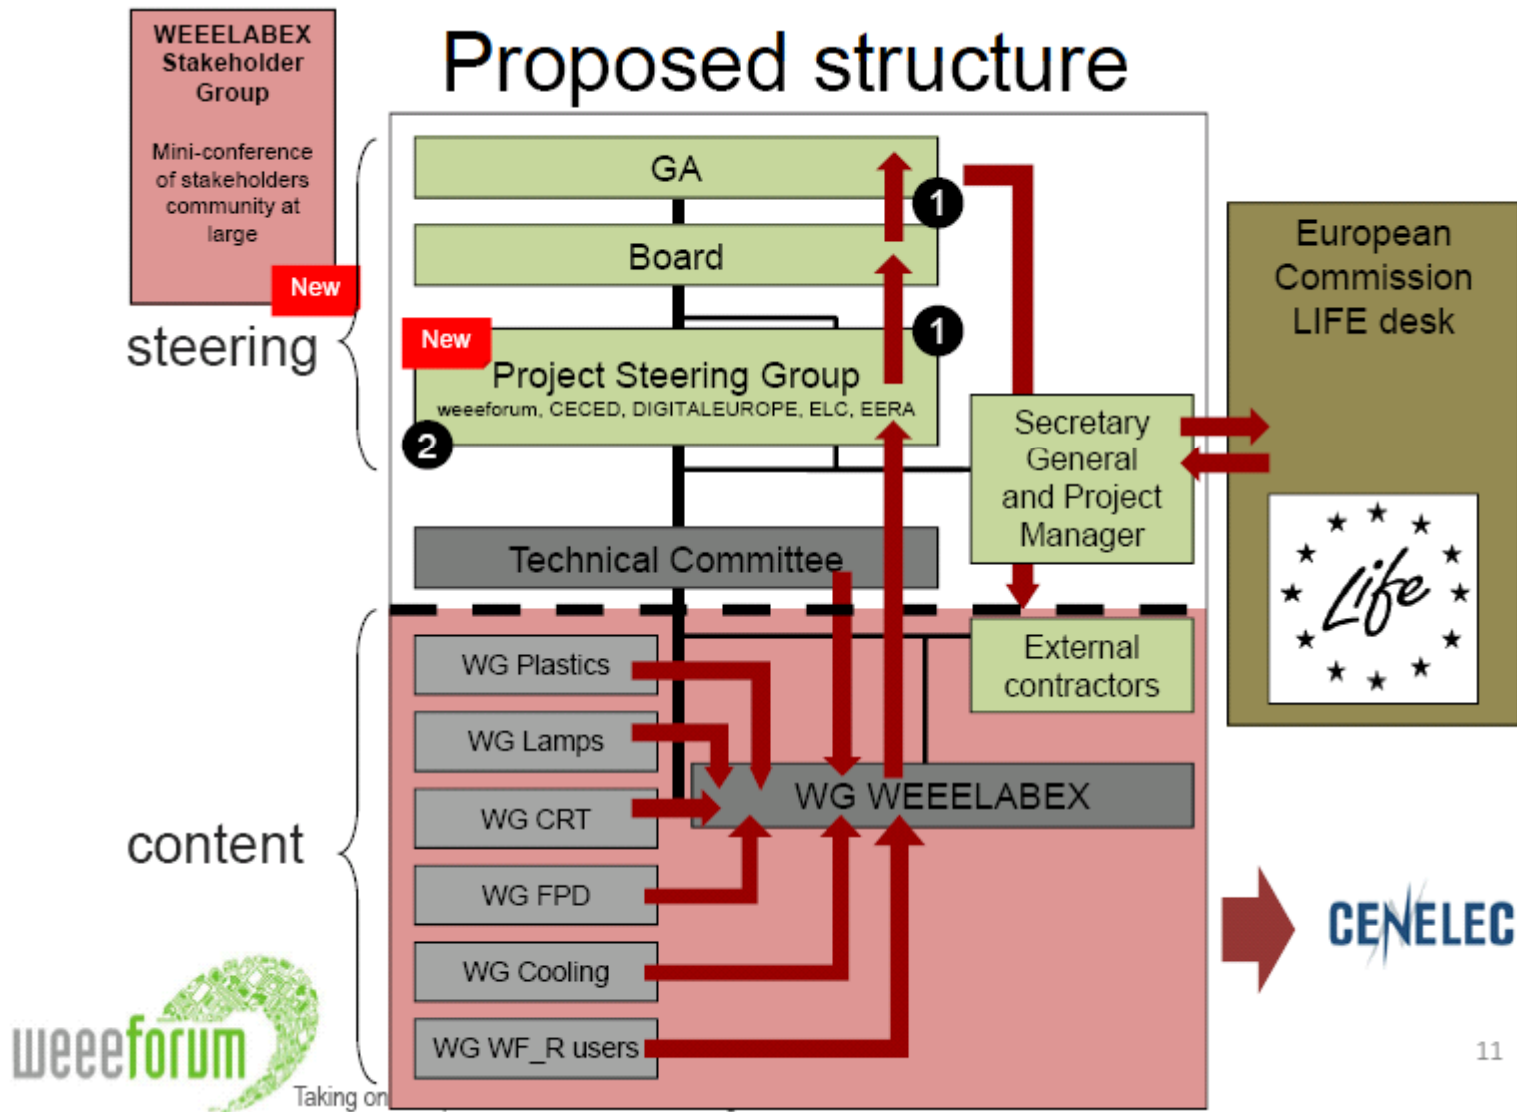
WEEELABEX Stakeholder Group

Mini-conference of stakeholders community at large

New

steering

Proposed structure

GA

1

Board

1

New

Project Steering Group
weeeforum, CECED, DIGITALEUROPE, ELC, EERA

2

Technical Committee

Secretary General and Project Manager

European Commission LIFE desk

Life

content

WG Plastics

WG Lamps

WG CRT

WG FPD

WG Cooling

WG WF_R users

External contractors

WG WEEELABEX

CENELEC

weeeforum

Taking on

11